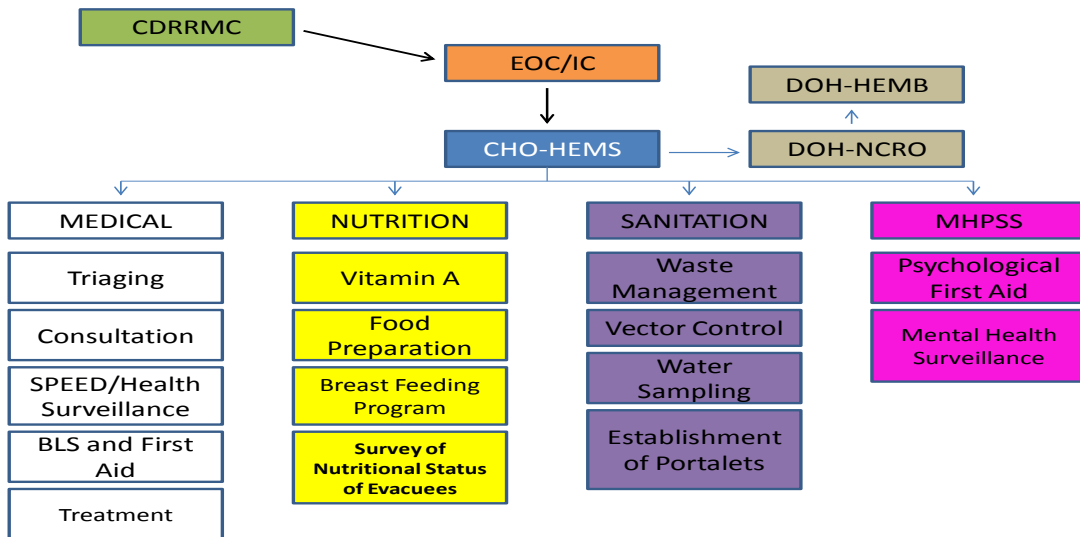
CDRRMC

EOC/IC

DOH-HEMB

CHO-HEMS

DOH-NCRO

MEDICAL

Triaging

Consultation

SPEED/Health Surveillance

BLS and First Aid

Treatment

NUTRITION

Vitamin A

Food Preparation

Breast Feeding Program

Survey of Nutritional Status of Evacuees

SANITATION

Waste Management

Vector Control

Water Sampling

Establishment of Portalets

MHPSS

Psychological First Aid

Mental Health Surveillance